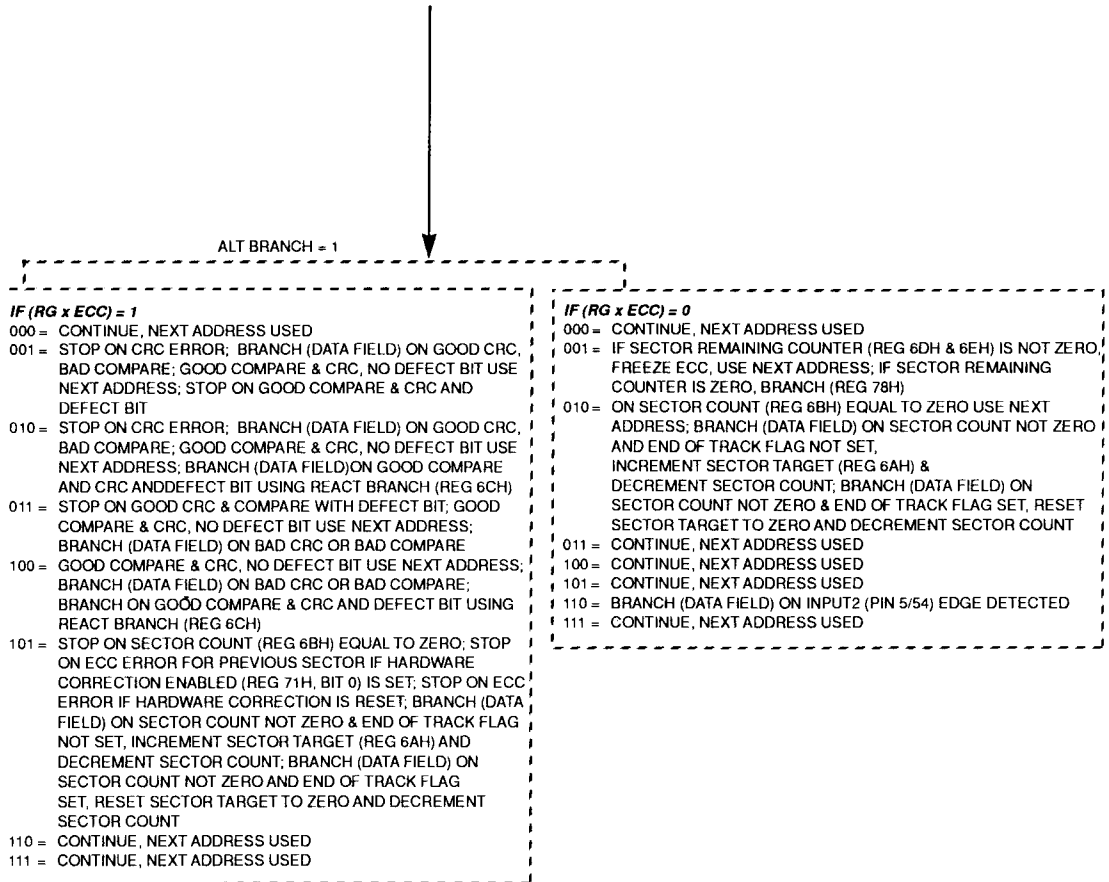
ALT BRANCH = 1

*IF (RG x ECC) = 1*
000 = CONTINUE, NEXT ADDRESS USED
001 = STOP ON CRC ERROR; BRANCH (DATA FIELD) ON GOOD CRC, BAD COMPARE; GOOD COMPARE & CRC, NO DEFECT BIT USE NEXT ADDRESS; STOP ON GOOD COMPARE & CRC AND DEFECT BIT
010 = STOP ON CRC ERROR; BRANCH (DATA FIELD) ON GOOD CRC, BAD COMPARE; GOOD COMPARE & CRC, NO DEFECT BIT USE NEXT ADDRESS; BRANCH (DATA FIELD)ON GOOD COMPARE AND CRC ANDDEFECT BIT USING REACT BRANCH (REG 6CH)
011 = STOP ON GOOD CRC & COMPARE WITH DEFECT BIT; GOOD COMPARE & CRC, NO DEFECT BIT USE NEXT ADDRESS; BRANCH (DATA FIELD) ON BAD CRC OR BAD COMPARE
100 = GOOD COMPARE & CRC, NO DEFECT BIT USE NEXT ADDRESS; BRANCH (DATA FIELD) ON BAD CRC OR BAD COMPARE; BRANCH ON GOOD COMPARE & CRC AND DEFECT BIT USING REACT BRANCH (REG 6CH)
101 = STOP ON SECTOR COUNT (REG 6BH) EQUAL TO ZERO; STOP ON ECC ERROR FOR PREVIOUS SECTOR IF HARDWARE CORRECTION ENABLED (REG 71H, BIT 0) IS SET; STOP ON ECC ERROR IF HARDWARE CORRECTION IS RESET; BRANCH (DATA FIELD) ON SECTOR COUNT NOT ZERO & END OF TRACK FLAG NOT SET, INCREMENT SECTOR TARGET (REG 6AH) AND DECREMENT SECTOR COUNT; BRANCH (DATA FIELD) ON SECTOR COUNT NOT ZERO AND END OF TRACK FLAG SET, RESET SECTOR TARGET TO ZERO AND DECREMENT SECTOR COUNT
110 = CONTINUE, NEXT ADDRESS USED
111 = CONTINUE, NEXT ADDRESS USED

*IF (RG x ECC) = 0*
000 = CONTINUE, NEXT ADDRESS USED
001 = IF SECTOR REMAINING COUNTER (REG 6DH & 6EH) IS NOT ZERO, FREEZE ECC, USE NEXT ADDRESS; IF SECTOR REMAINING COUNTER IS ZERO, BRANCH (REG 78H)
010 = ON SECTOR COUNT (REG 6BH) EQUAL TO ZERO USE NEXT ADDRESS; BRANCH (DATA FIELD) ON SECTOR COUNT NOT ZERO AND END OF TRACK FLAG NOT SET, INCREMENT SECTOR TARGET (REG 6AH) & DECREMENT SECTOR COUNT; BRANCH (DATA FIELD) ON SECTOR COUNT NOT ZERO & END OF TRACK FLAG SET, RESET SECTOR TARGET TO ZERO AND DECREMENT SECTOR COUNT
011 = CONTINUE, NEXT ADDRESS USED
100 = CONTINUE, NEXT ADDRESS USED
101 = CONTINUE, NEXT ADDRESS USED
110 = BRANCH (DATA FIELD) ON INPUT2 (PIN 5/54) EDGE DETECTED
111 = CONTINUE, NEXT ADDRESS USED